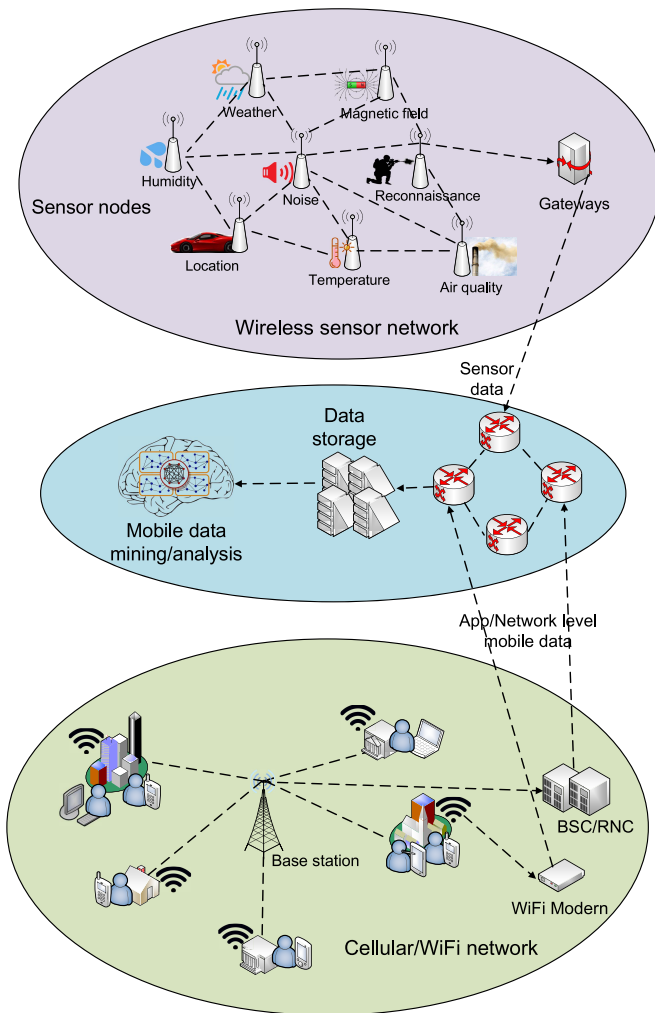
Weather

Magnetic field

Humidity

Noise

Reconnaissance

Gateways

Sensor nodes

Location

Temperature

Air quality

Wireless sensor network

Sensor data

Data storage

Mobile data mining/analysis

App/Network level mobile data

BSC/RNC

Base station

WiFi Modern

Cellular/WiFi network